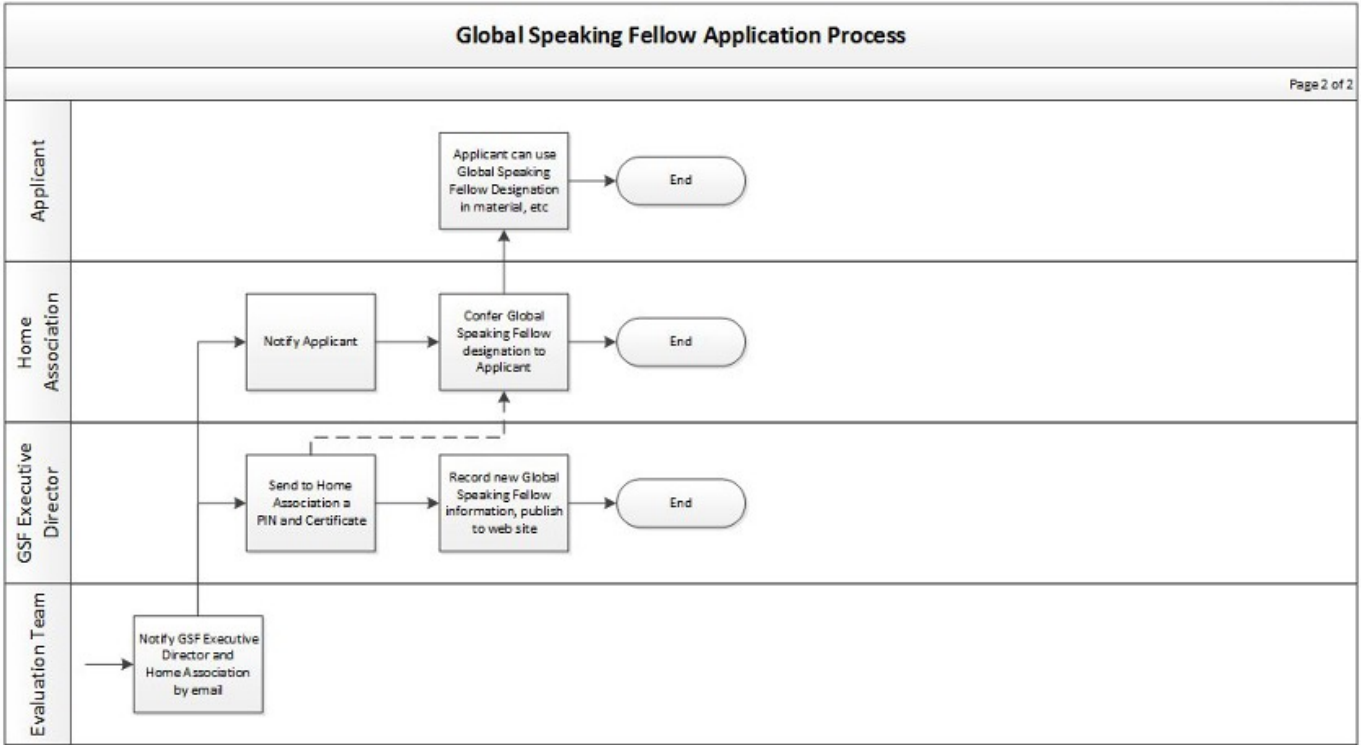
Global Speaking Fellow Application Process

Page 2 of 2

Applicant

Applicant can use Global Speaking Fellow Designation in material, etc

End

Home Association

Notify Applicant

Confer Global Speaking Fellow designation to Applicant

End

GSF Executive Director

Send to Home Association a PIN and Certificate

Record new Global Speaking Fellow information, publish to web site

End

Evaluation Team

Notify GSF Executive Director and Home Association by email